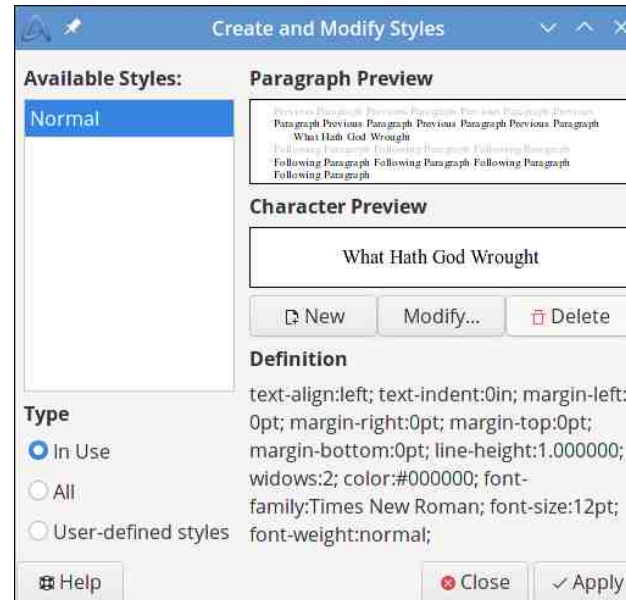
Create and Modify Styles

Available Styles:

Normal

Paragraph Preview

Previous Paragraph Previous Paragraph Previous Paragraph Previous Paragraph Previous Paragraph Previous Paragraph Previous Paragraph Previous Paragraph
What Hath God Wrought
Following Paragraph Following Paragraph Following Paragraph
Following Paragraph Following Paragraph Following Paragraph
Following Paragraph

Character Preview

What Hath God Wrought

New Modify... Delete

Definition

text-align:left; text-indent:0in; margin-left:0pt; margin-right:0pt; margin-top:0pt; margin-bottom:0pt; line-height:1.000000; widows:2; color:#000000; font-family:Times New Roman; font-size:12pt; font-weight:normal;

Type

In Use

All

User-defined styles

Help

Close

Apply